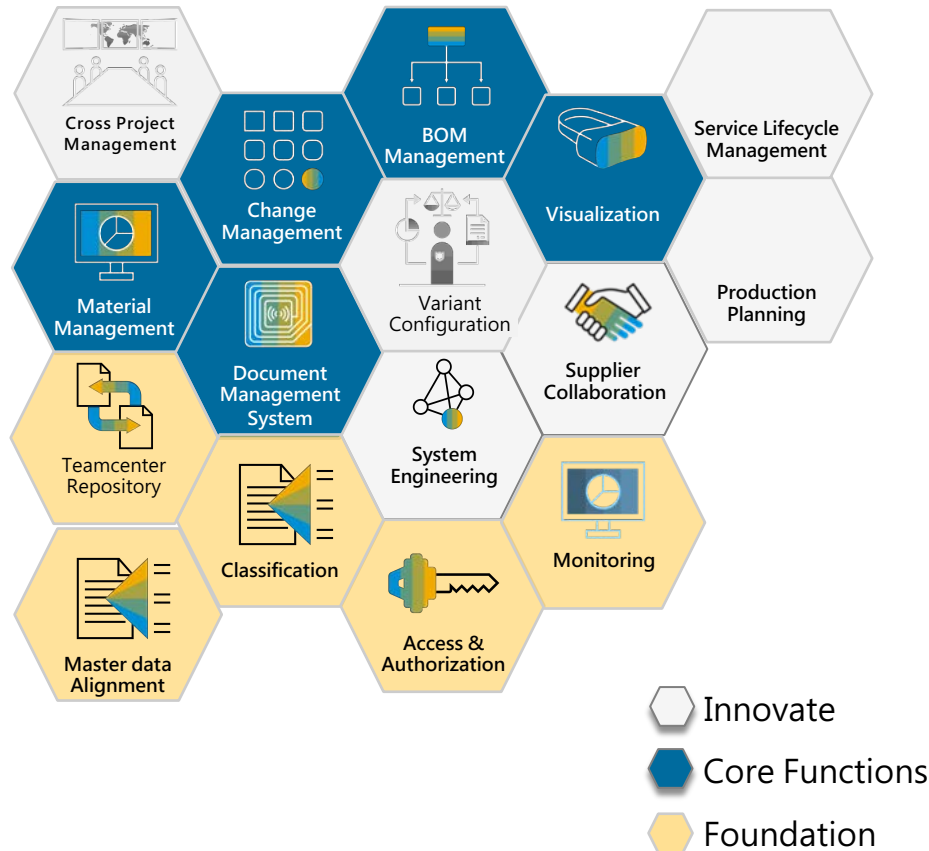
Cross Project Management

Change Management

BOM Management

Visualization

Service Lifecycle Management

Material Management

Variant Configuration

Production Planning

Document Management System

Supplier Collaboration

Teamcenter Repository

System Engineering

Classification

Monitoring

Master data Alignment

Access & Authorization

Innovate

Core Functions

Foundation